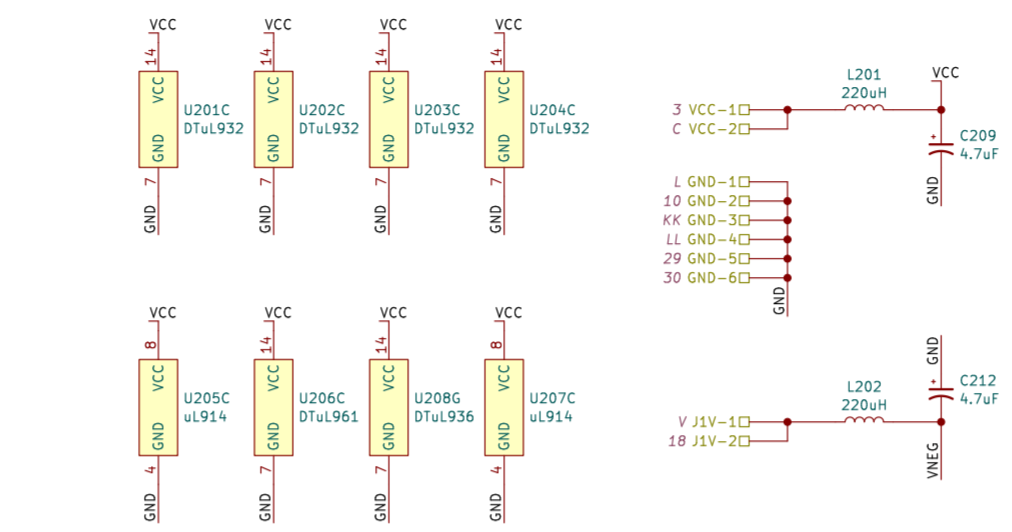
VCC
14
VCC
GND
7
GND
U201C
DTuL932

VCC
14
VCC
GND
7
GND
U202C
DTuL932

VCC
14
VCC
GND
7
GND
U203C
DTuL932

VCC
14
VCC
GND
7
GND
U204C
DTuL932

VCC
8
VCC
GND
4
GND
U205C
uL914

VCC
14
VCC
GND
7
GND
U206C
DTuL961

VCC
14
VCC
GND
7
GND
U208G
DTuL936

VCC
8
VCC
GND
4
GND
U207C
uL914

3 VCC–1
C VCC–2
L201
220uH
VCC
C209
4.7uF
GND

L GND–1
10 GND–2
KK GND–3
LL GND–4
29 GND–5
30 GND–6
GND

GND
C212
4.7uF
V J1V–1
18 J1V–2
L202
220uH
VNEG